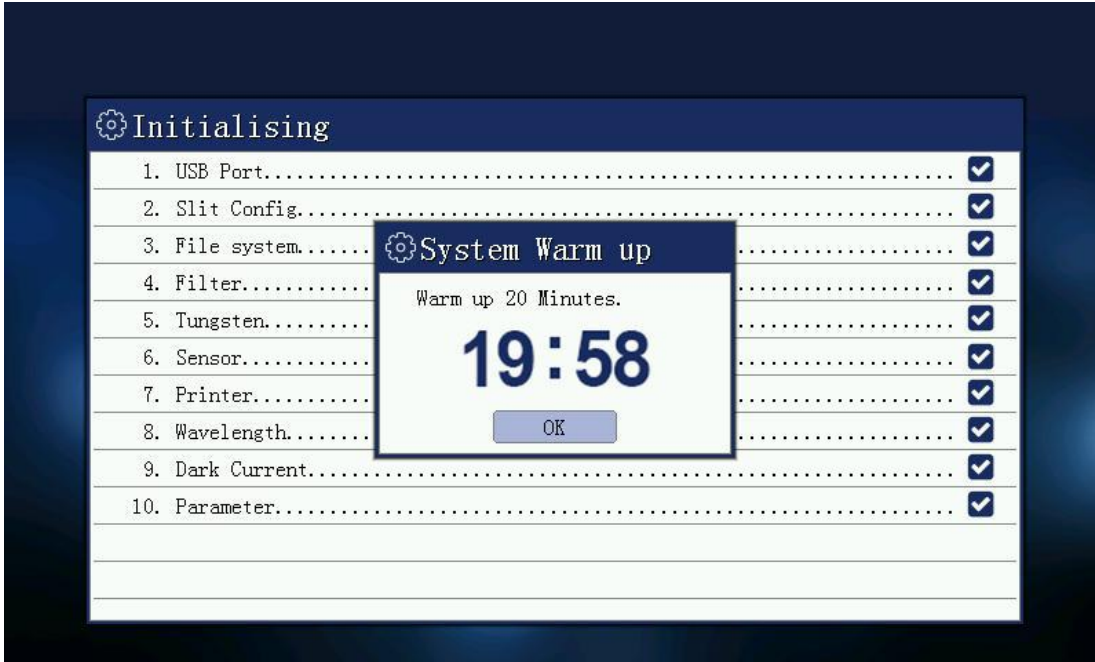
Initialising

1. USB Port.......................................................................................

2. Slit Config....................................................................................

3. File system...... ..........................

4. Filter........... ..........................

5. Tungsten......... ..........................

6. Sensor........... ..........................

7. Printer.......... ..........................

8. Wavelength....... ..........................

9. Dark Current.................................................................................

10. Parameter.....................................................................................

System Warm up

Warm up 20 Minutes.

19:58

OK